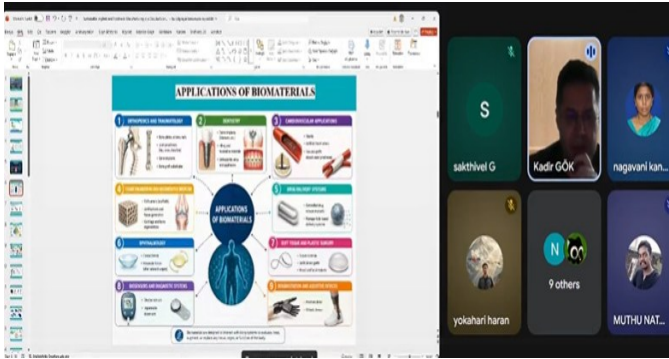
APPLICATIONS OF BIOMATERIALS

1 ORTHOPEDICS AND TRAUMATOLOGY

2 DENTISTRY

3 CARDIOVASCULAR APPLICATIONS

4 TISSUE ENGINEERING AND REGENERATIVE MEDICINE

5 DRUG DELIVERY SYSTEMS

6 OPHTHALMOLOGY

7 SOFT TISSUE AND PLASTIC SURGERY

8 BIOSENSORS AND DIAGNOSTIC SYSTEMS

9 REHABILITATION AND ASSISTIVE DEVICES

APPLICATIONS OF BIOMATERIALS

S

sakthivel G

Kadir GÖK

nagavani kan

yokahari haran

N

9 others

MUTHU NAT